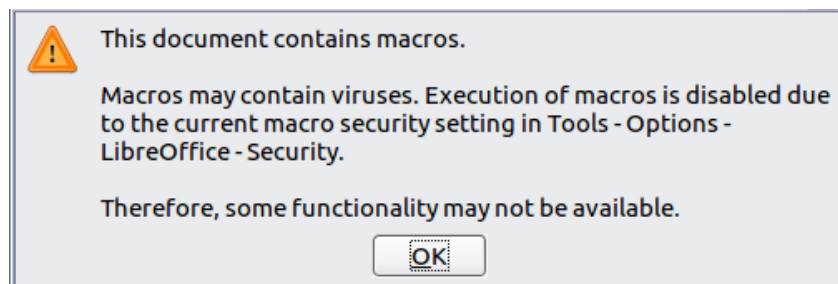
This document contains macros.

Macros may contain viruses. Execution of macros is disabled due to the current macro security setting in Tools - Options - LibreOffice - Security.

Therefore, some functionality may not be available.

OK